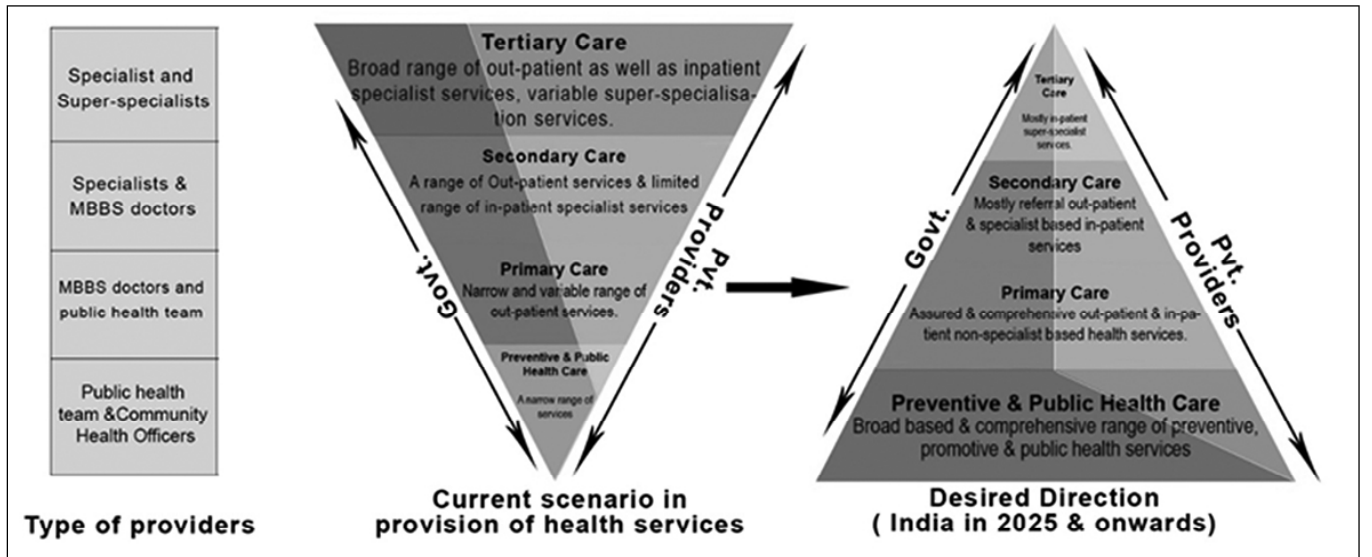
Specialist and Super-specialists

Specialists & MBBS doctors

MBBS doctors and public health team

Public health team &Community Health Officers

Type of providers

Tertiary Care
Broad range of out-patient as well as inpatient specialist services, variable super-specialisation services.

Secondary Care
A range of Out-patient services & limited range of in-patient specialist services

Primary Care
Narrow and variable range of out-patient services.

Preventive & Public Health Care
A narrow range of services

Govt.

Pvt. Providers

Current scenario in provision of health services

Tertiary Care
Mostly in-patient super-specialist services.

Secondary Care
Mostly referral out-patient & specialist based in-patient services

Primary Care
Assured & comprehensive out-patient & in-patient non-specialist based health services.

Preventive & Public Health Care
Broad based & comprehensive range of preventive, promotive & public health services

Govt.

Pvt. Providers

Desired Direction
( India in 2025 & onwards)